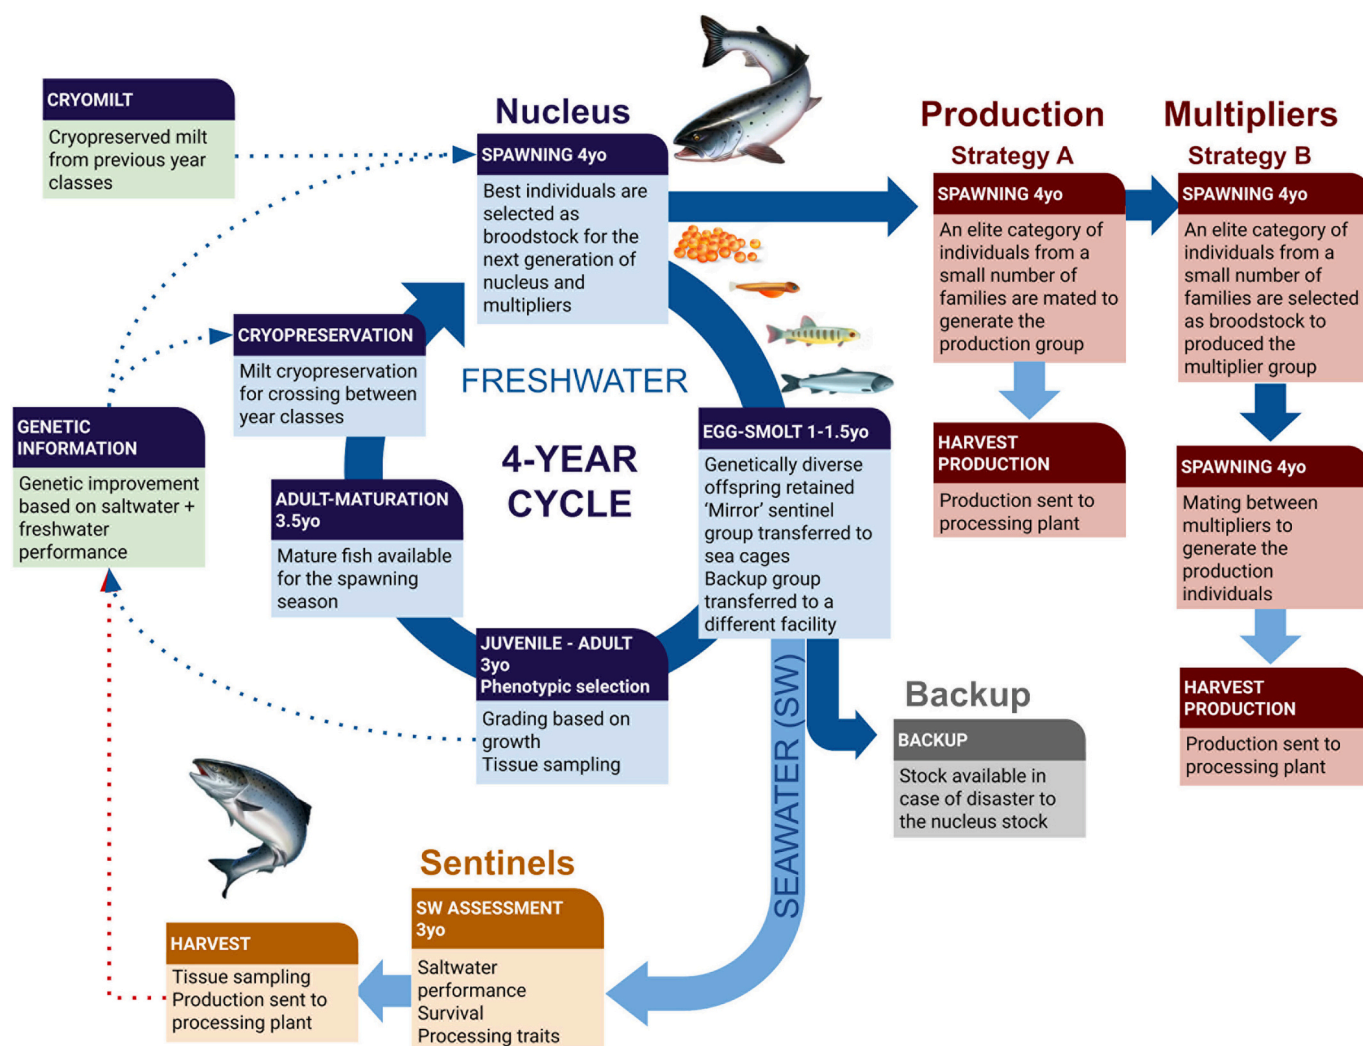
CRYOMILT
Cryopreserved milt from previous year classes

Nucleus
SPAWNING 4yo
Best individuals are selected as broodstock for the next generation of nucleus and multipliers

Production
Strategy A
SPAWNING 4yo
An elite category of individuals from a small number of families are mated to generate the production group

HARVEST PRODUCTION
Production sent to processing plant

Multipliers
Strategy B
SPAWNING 4yo
An elite category of individuals from a small number of families are selected as broodstock to produced the multiplier group

SPAWNING 4yo
Mating between multipliers to generate the production individuals

HARVEST PRODUCTION
Production sent to processing plant

CRYOPRESERVATION
Milt cryopreservation for crossing between year classes

FRESHWATER

4-YEAR CYCLE

GENETIC INFORMATION
Genetic improvement based on saltwater + freshwater performance

ADULT-MATURATION 3.5yo
Mature fish available for the spawning season

EGG-SMOLT 1-1.5yo
Genetically diverse offspring retained
'Mirror' sentinel group transferred to sea cages
Backup group transferred to a different facility

JUVENILE - ADULT 3yo
Phenotypic selection
Grading based on growth
Tissue sampling

SEAWATER (SW)

Backup
BACKUP
Stock available in case of disaster to the nucleus stock

Sentinels
SW ASSESSMENT 3yo
Saltwater performance
Survival
Processing traits

HARVEST
Tissue sampling
Production sent to processing plant